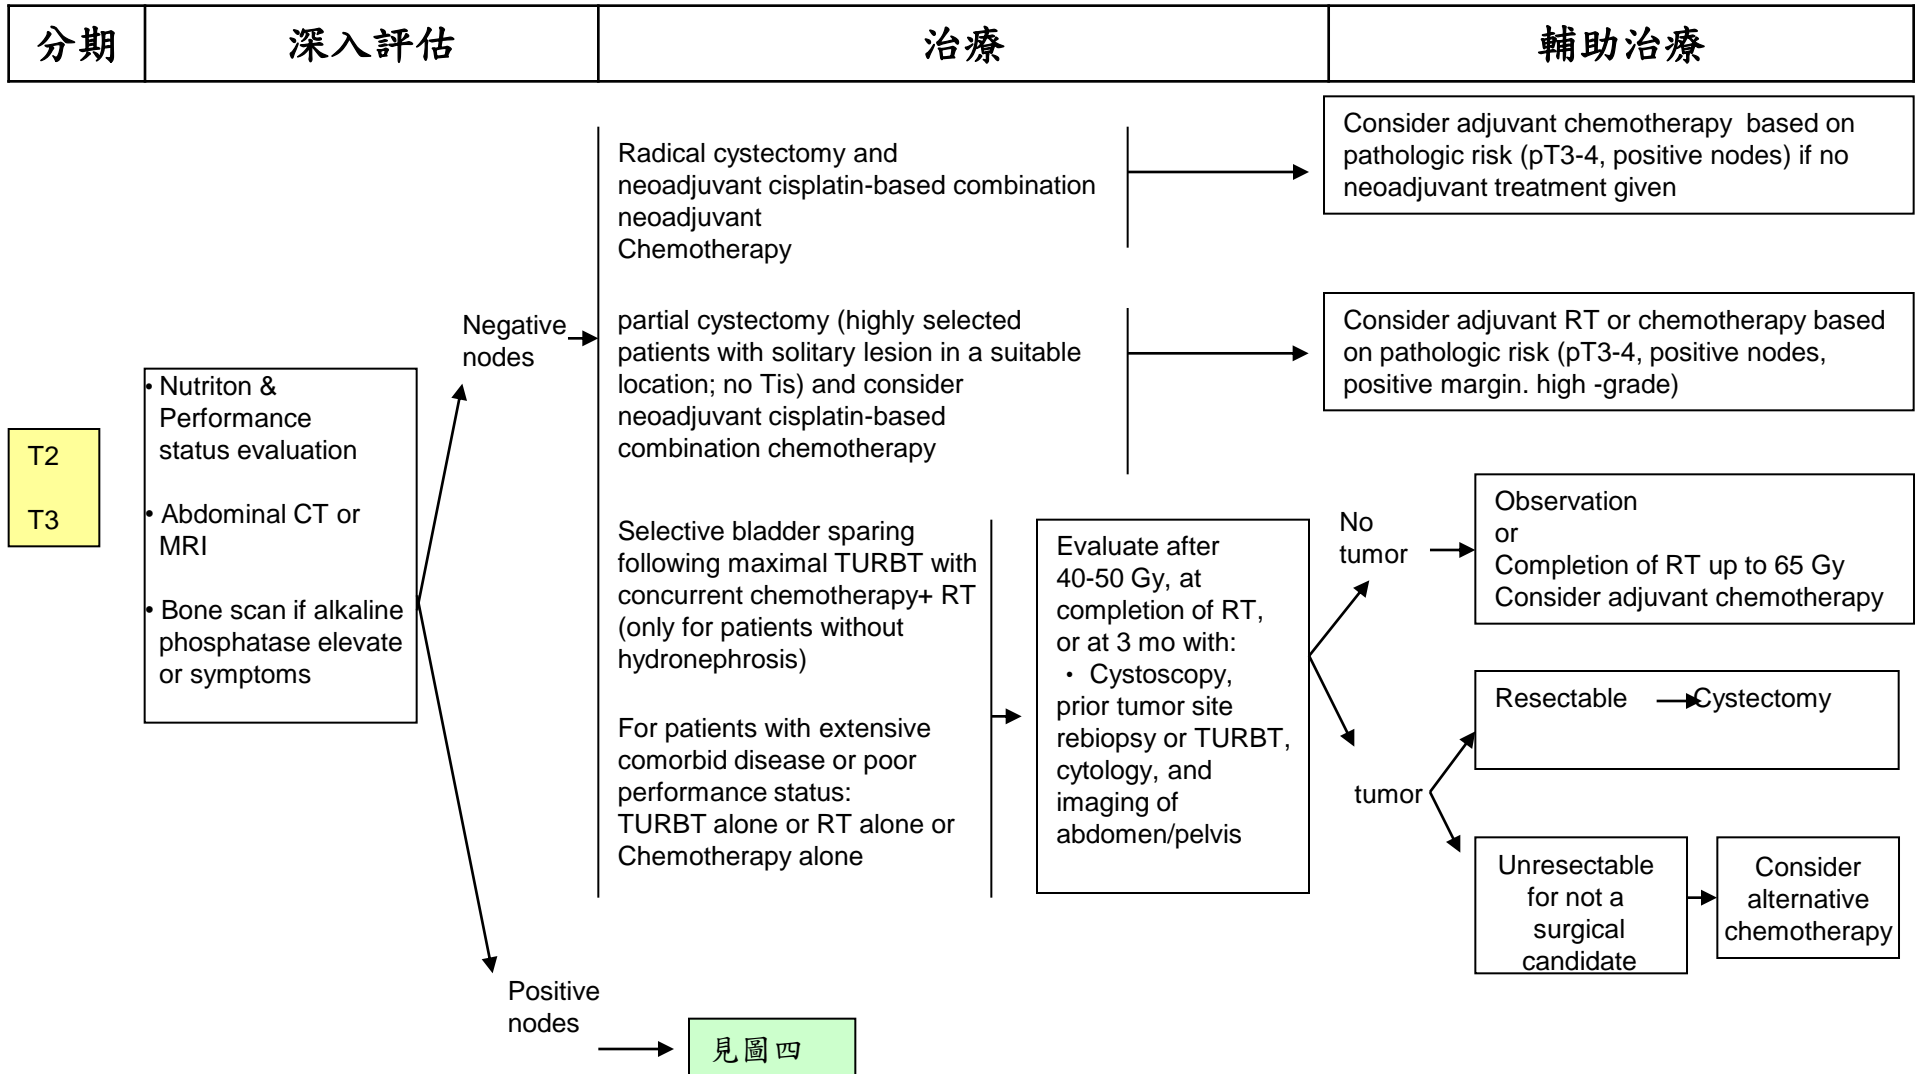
| 分期 | 深入評估 | 治療 | 輔助治療 |
|---|---|---|---|

T2

T3

• Nutriton & Performance status evaluation

• Abdominal CT or MRI

• Bone scan if alkaline phosphatase elevate or symptoms

Negative nodes

Radical cystectomy and neoadjuvant cisplatin-based combination neoadjuvant Chemotherapy

Consider adjuvant chemotherapy based on pathologic risk (pT3-4, positive nodes) if no neoadjuvant treatment given

partial cystectomy (highly selected patients with solitary lesion in a suitable location; no Tis) and consider neoadjuvant cisplatin-based combination chemotherapy

Consider adjuvant RT or chemotherapy based on pathologic risk (pT3-4, positive nodes, positive margin. high -grade)

Selective bladder sparing following maximal TURBT with concurrent chemotherapy+ RT (only for patients without hydronephrosis)

For patients with extensive comorbid disease or poor performance status: TURBT alone or RT alone or Chemotherapy alone

Evaluate after 40-50 Gy, at completion of RT, or at 3 mo with:
・ Cystoscopy, prior tumor site rebiopsy or TURBT, cytology, and imaging of abdomen/pelvis

No tumor

Observation
or
Completion of RT up to 65 Gy
Consider adjuvant chemotherapy

tumor

Resectable → Cystectomy

Unresectable for not a surgical candidate

Consider alternative chemotherapy

Positive nodes

見圖四